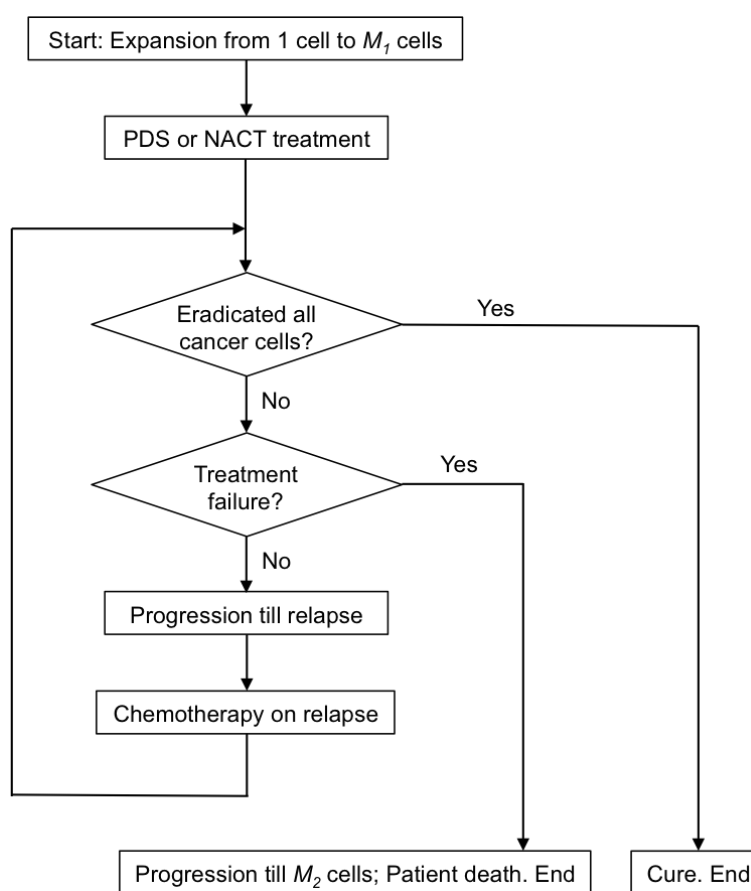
Start: Expansion from 1 cell to $M_1$ cells

PDS or NACT treatment

Eradicated all cancer cells?

Yes

No

Treatment failure?

Yes

No

Progression till relapse

Chemotherapy on relapse

Progression till $M_2$ cells; Patient death. End

Cure. End